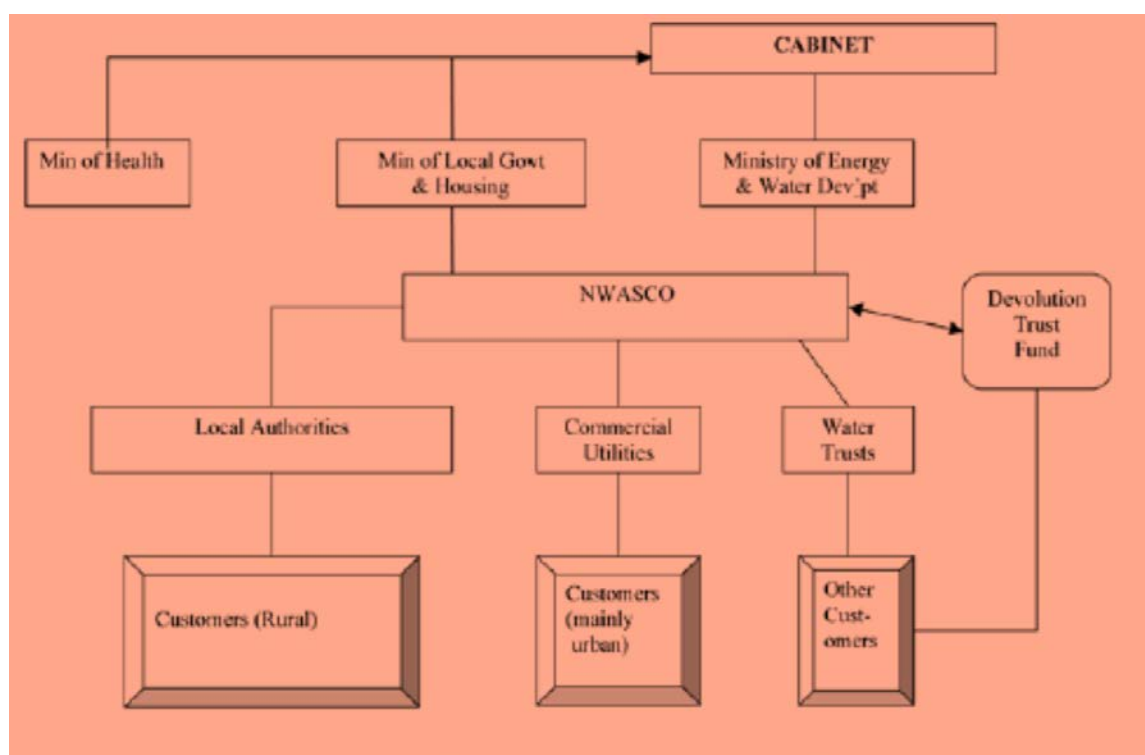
CABINET

Min of Health

Min of Local Govt & Housing

Ministry of Energy & Water Dev'pt

NWASCO

Devolution Trust Fund

Local Authorities

Commercial Utilities

Water Trusts

Customers (Rural)

Customers (mainly urban)

Other Customers